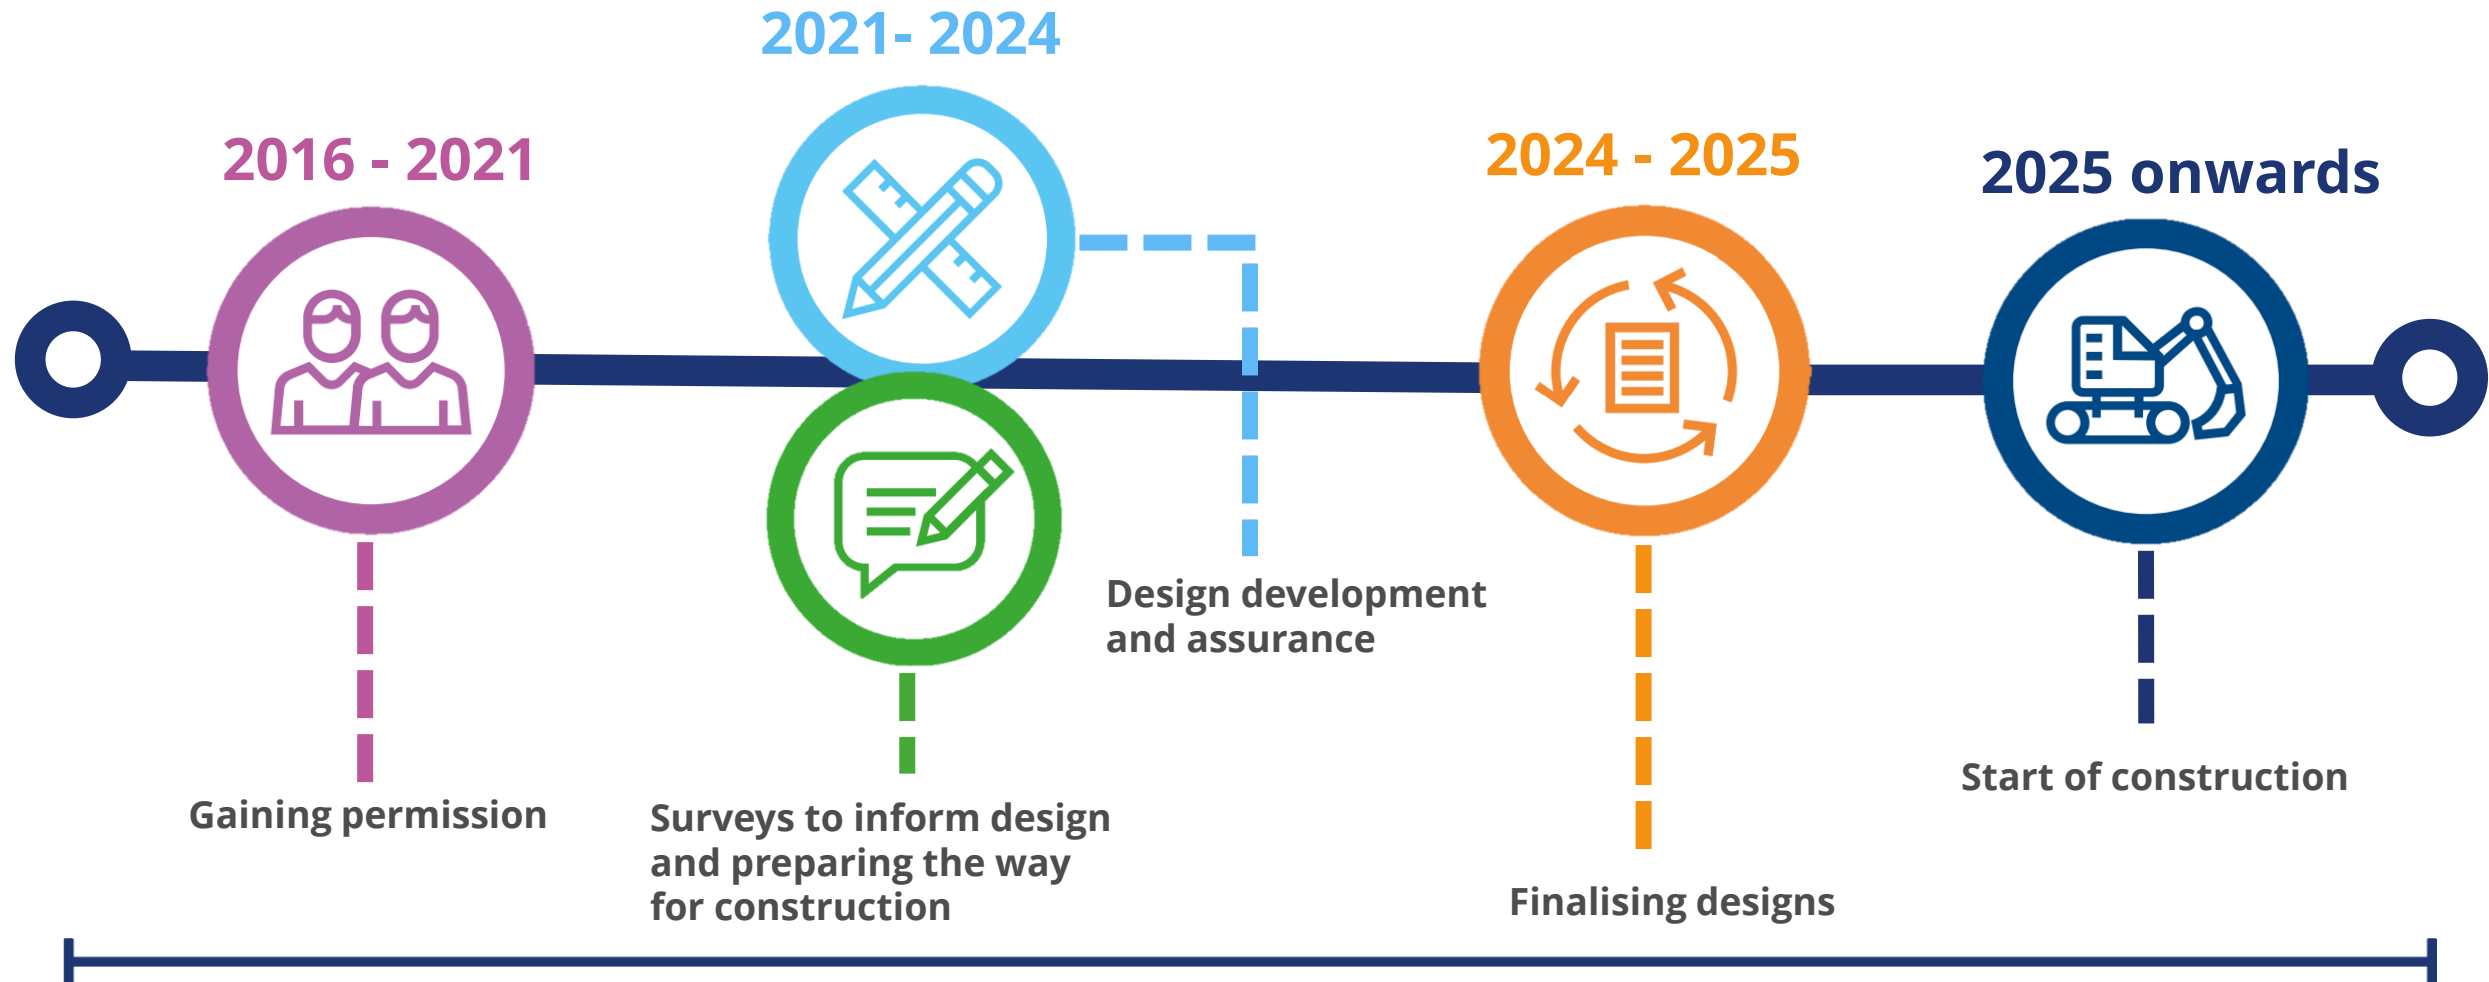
2021- 2024

2016 - 2021

2024 - 2025

2025 onwards

Design development and assurance

Gaining permission

Surveys to inform design and preparing the way for construction

Start of construction

Finalising designs